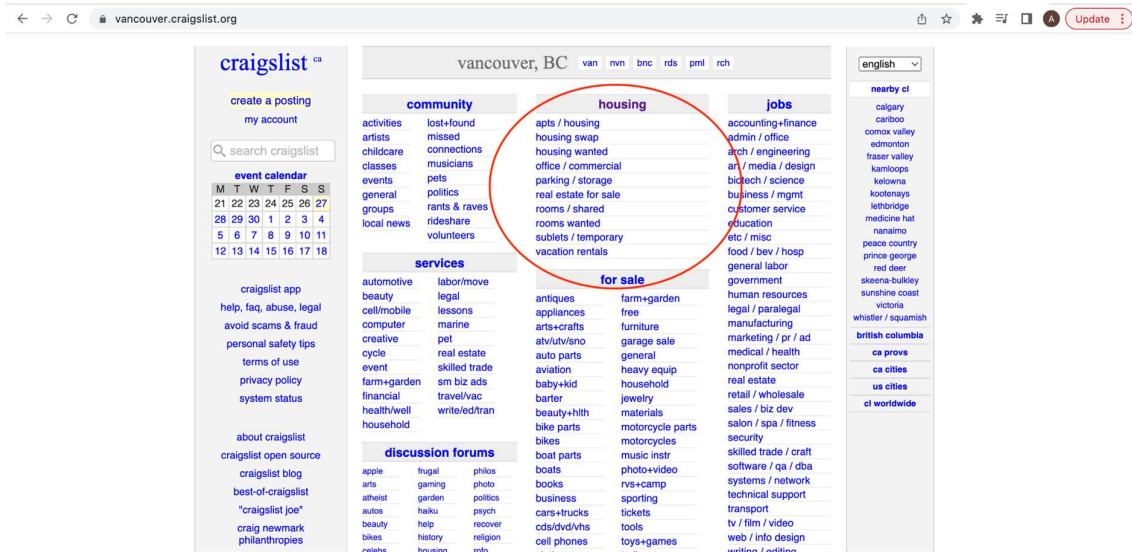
vancouver.craigslist.org

Update

craigslist ca

create a posting
my account

search craigslist

event calendar

| M | T | W | T | F | S | S |
|---|---|---|---|---|---|---|
| 21 | 22 | 23 | 24 | 25 | 26 | 27 |
| 28 | 29 | 30 | 1 | 2 | 3 | 4 |
| 5 | 6 | 7 | 8 | 9 | 10 | 11 |
| 12 | 13 | 14 | 15 | 16 | 17 | 18 |

craigslist app
help, faq, abuse, legal
avoid scams & fraud
personal safety tips
terms of use
privacy policy
system status

about craigslist
craigslist open source
craigslist blog
best-of-craigslist
"craigslist joe"
craig newmark philanthropies

vancouver, BC van nvn bnc rds pml rch

community
activities
artists
childcare
classes
events
general
groups
local news
lost+found
missed connections
musicians
pets
politics
rants & raves
rideshare
volunteers

services
automotive
beauty
cell/mobile
computer
creative
cycle
event
farm+garden
financial
health/well
household
labor/move
legal
lessons
marine
pet
real estate
skilled trade
sm biz ads
travel/vac
write/ed/tran

discussion forums
apple
arts
atheist
autos
beauty
bikes
celebs
frugal
gaming
garden
haiku
help
history
housing
philos
photo
politics
psych
recover
religion
rofo

housing
apts / housing
housing swap
housing wanted
office / commercial
parking / storage
real estate for sale
rooms / shared
rooms wanted
sublets / temporary
vacation rentals

for sale
antiques
appliances
arts+crafts
atv/utv/sno
auto parts
aviation
baby+kid
barter
beauty+hlth
bike parts
bikes
boat parts
boats
books
business
cars+trucks
cds/dvd/vhs
cell phones
farm+garden
free
furniture
garage sale
general
heavy equip
household
jewelry
materials
motorcycle parts
motorcycles
music instr
photo+video
rvs+camp
sporting
tickets
tools
toys+games

jobs
accounting+finance
admin / office
arch / engineering
art / media / design
biotech / science
business / mgmt
customer service
education
etc / misc
food / bev / hosp
general labor
government
human resources
legal / paralegal
manufacturing
marketing / pr / ad
medical / health
nonprofit sector
real estate
retail / wholesale
sales / biz dev
salon / spa / fitness
security
skilled trade / craft
software / qa / dba
systems / network
technical support
transport
tv / film / video
web / info design
writing / editing

english

nearby cl
calgary
cariboo
comox valley
edmonton
fraser valley
kamloops
kelowna
kootenays
lethbridge
medicine hat
nanaimo
peace country
prince george
red deer
skeena-bulkley
sunshine coast
victoria
whistler / squamish

british columbia
ca provs
ca cities
us cities
cl worldwide